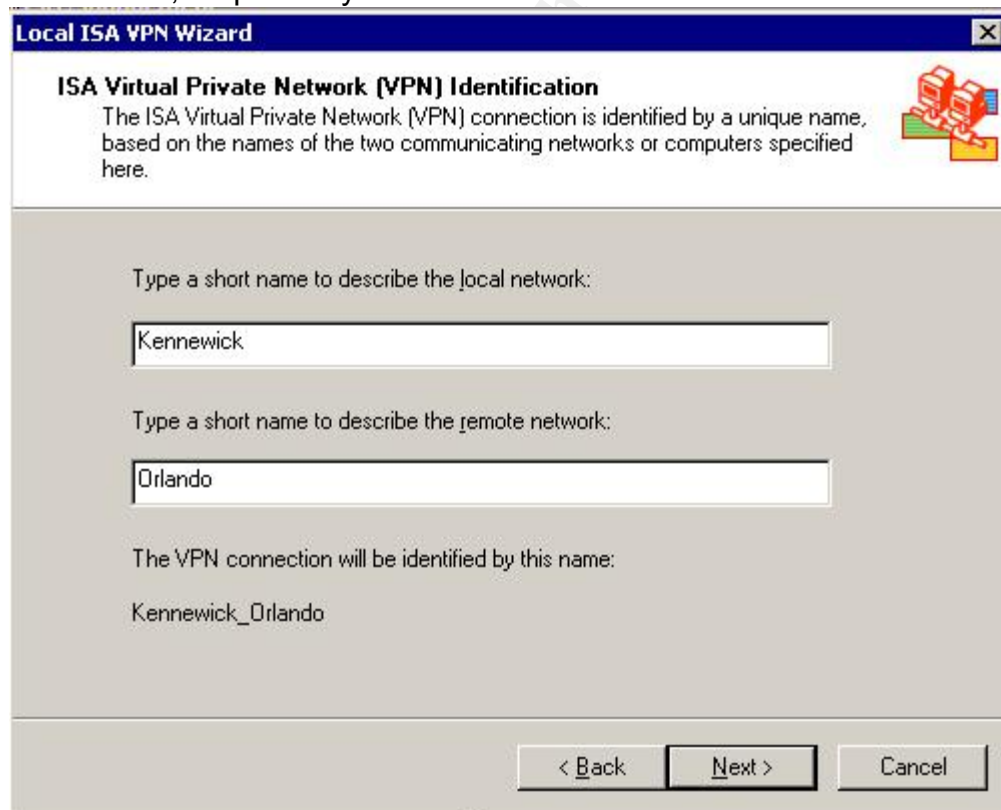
Local ISA VPN Wizard

ISA Virtual Private Network (VPN) Identification
The ISA Virtual Private Network (VPN) connection is identified by a unique name, based on the names of the two communicating networks or computers specified here.

Type a short name to describe the local network:

Kennewick

Type a short name to describe the remote network:

Orlando

The VPN connection will be identified by this name:

Kennewick_Orlando

< Back

Next >

Cancel